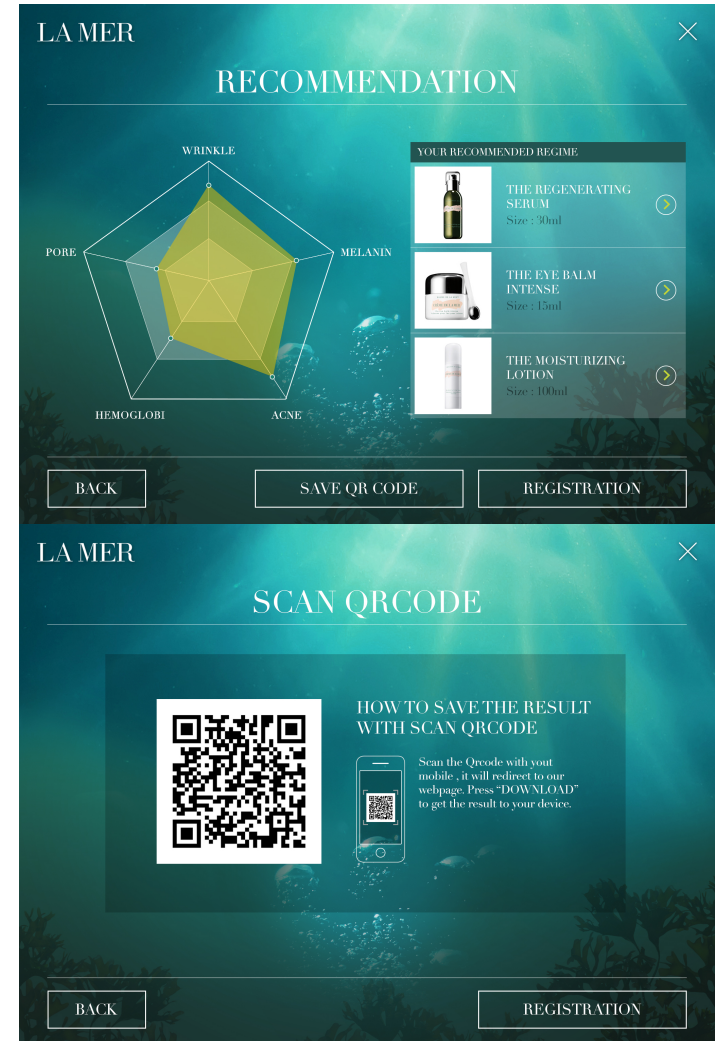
LA MER

RECOMMENDATION

WRINKLE

PORE

MELANIN

HEMOGLOBI

ACNE

YOUR RECOMMENDED REGIME

THE REGENERATING SERUM
Size : 30ml

THE EYE BALM INTENSE
Size : 15ml

THE MOISTURIZING LOTION
Size : 100ml

BACK

SAVE QR CODE

REGISTRATION

LA MER

SCAN QRCODE

HOW TO SAVE THE RESULT WITH SCAN QRCODE

Scan the Qrcode with yout mobile , it will redirect to our webpage. Press "DOWNLOAD" to get the result to your device.

BACK

REGISTRATION